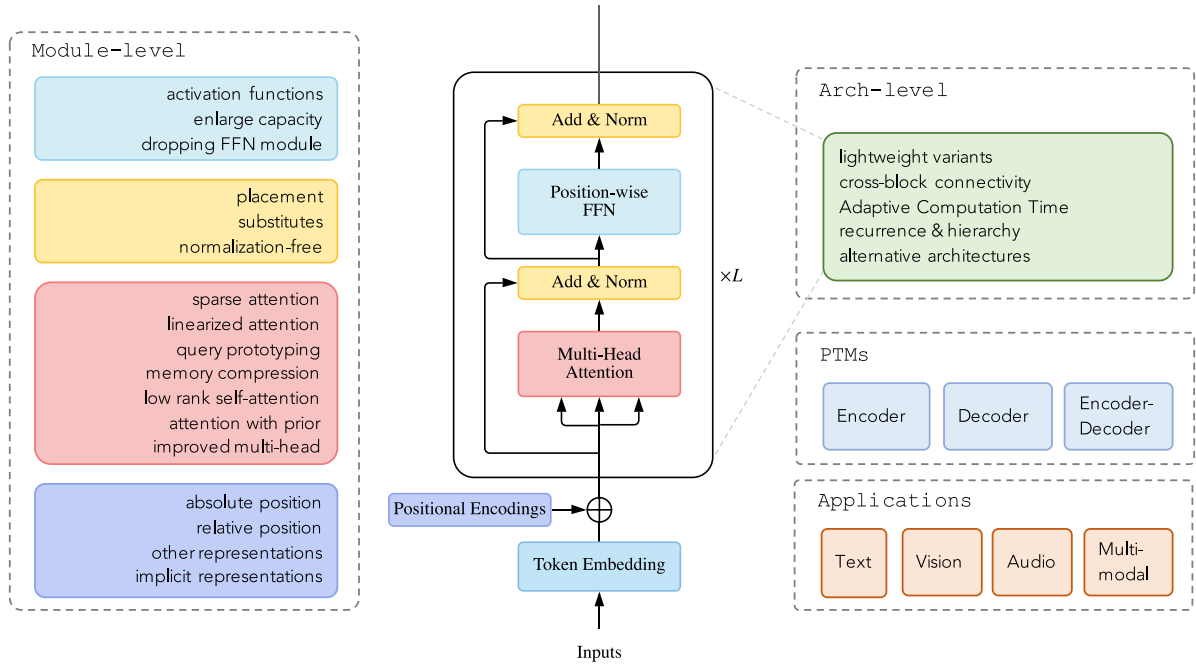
Module-level

activation functions
enlarge capacity
dropping FFN module

placement
substitutes
normalization-free

sparse attention
linearized attention
query prototyping
memory compression
low rank self-attention
attention with prior
improved multi-head

absolute position
relative position
other representations
implicit representations

Add & Norm

Position-wise FFN

Add & Norm

Multi-Head Attention

$\times L$

Positional Encodings

Token Embedding

Inputs

Arch-level

lightweight variants
cross-block connectivity
Adaptive Computation Time
recurrence & hierarchy
alternative architectures

PTMs

Encoder

Decoder

Encoder-Decoder

Applications

Text

Vision

Audio

Multi-modal